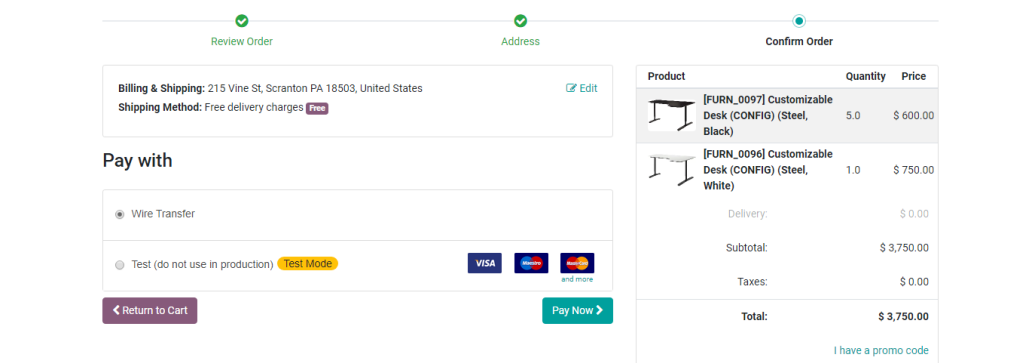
Review Order
Address
Confirm Order

**Billing & Shipping:** 215 Vine St, Scranton PA 18503, United States
Edit
**Shipping Method:** Free delivery charges Free

Pay with

Wire Transfer

Test (do not use in production) Test Mode
VISA Maestro MasterCard and more

Return to Cart
Pay Now

| Product | Quantity | Price |
|---|---|---|
| [FURN_0097] Customizable Desk (CONFIG) (Steel, Black) | 5.0 | $ 600.00 |
| [FURN_0096] Customizable Desk (CONFIG) (Steel, White) | 1.0 | $ 750.00 |
| Delivery: | | $ 0.00 |
| Subtotal: | | $ 3,750.00 |
| Taxes: | | $ 0.00 |
| Total: | | $ 3,750.00 |

I have a promo code